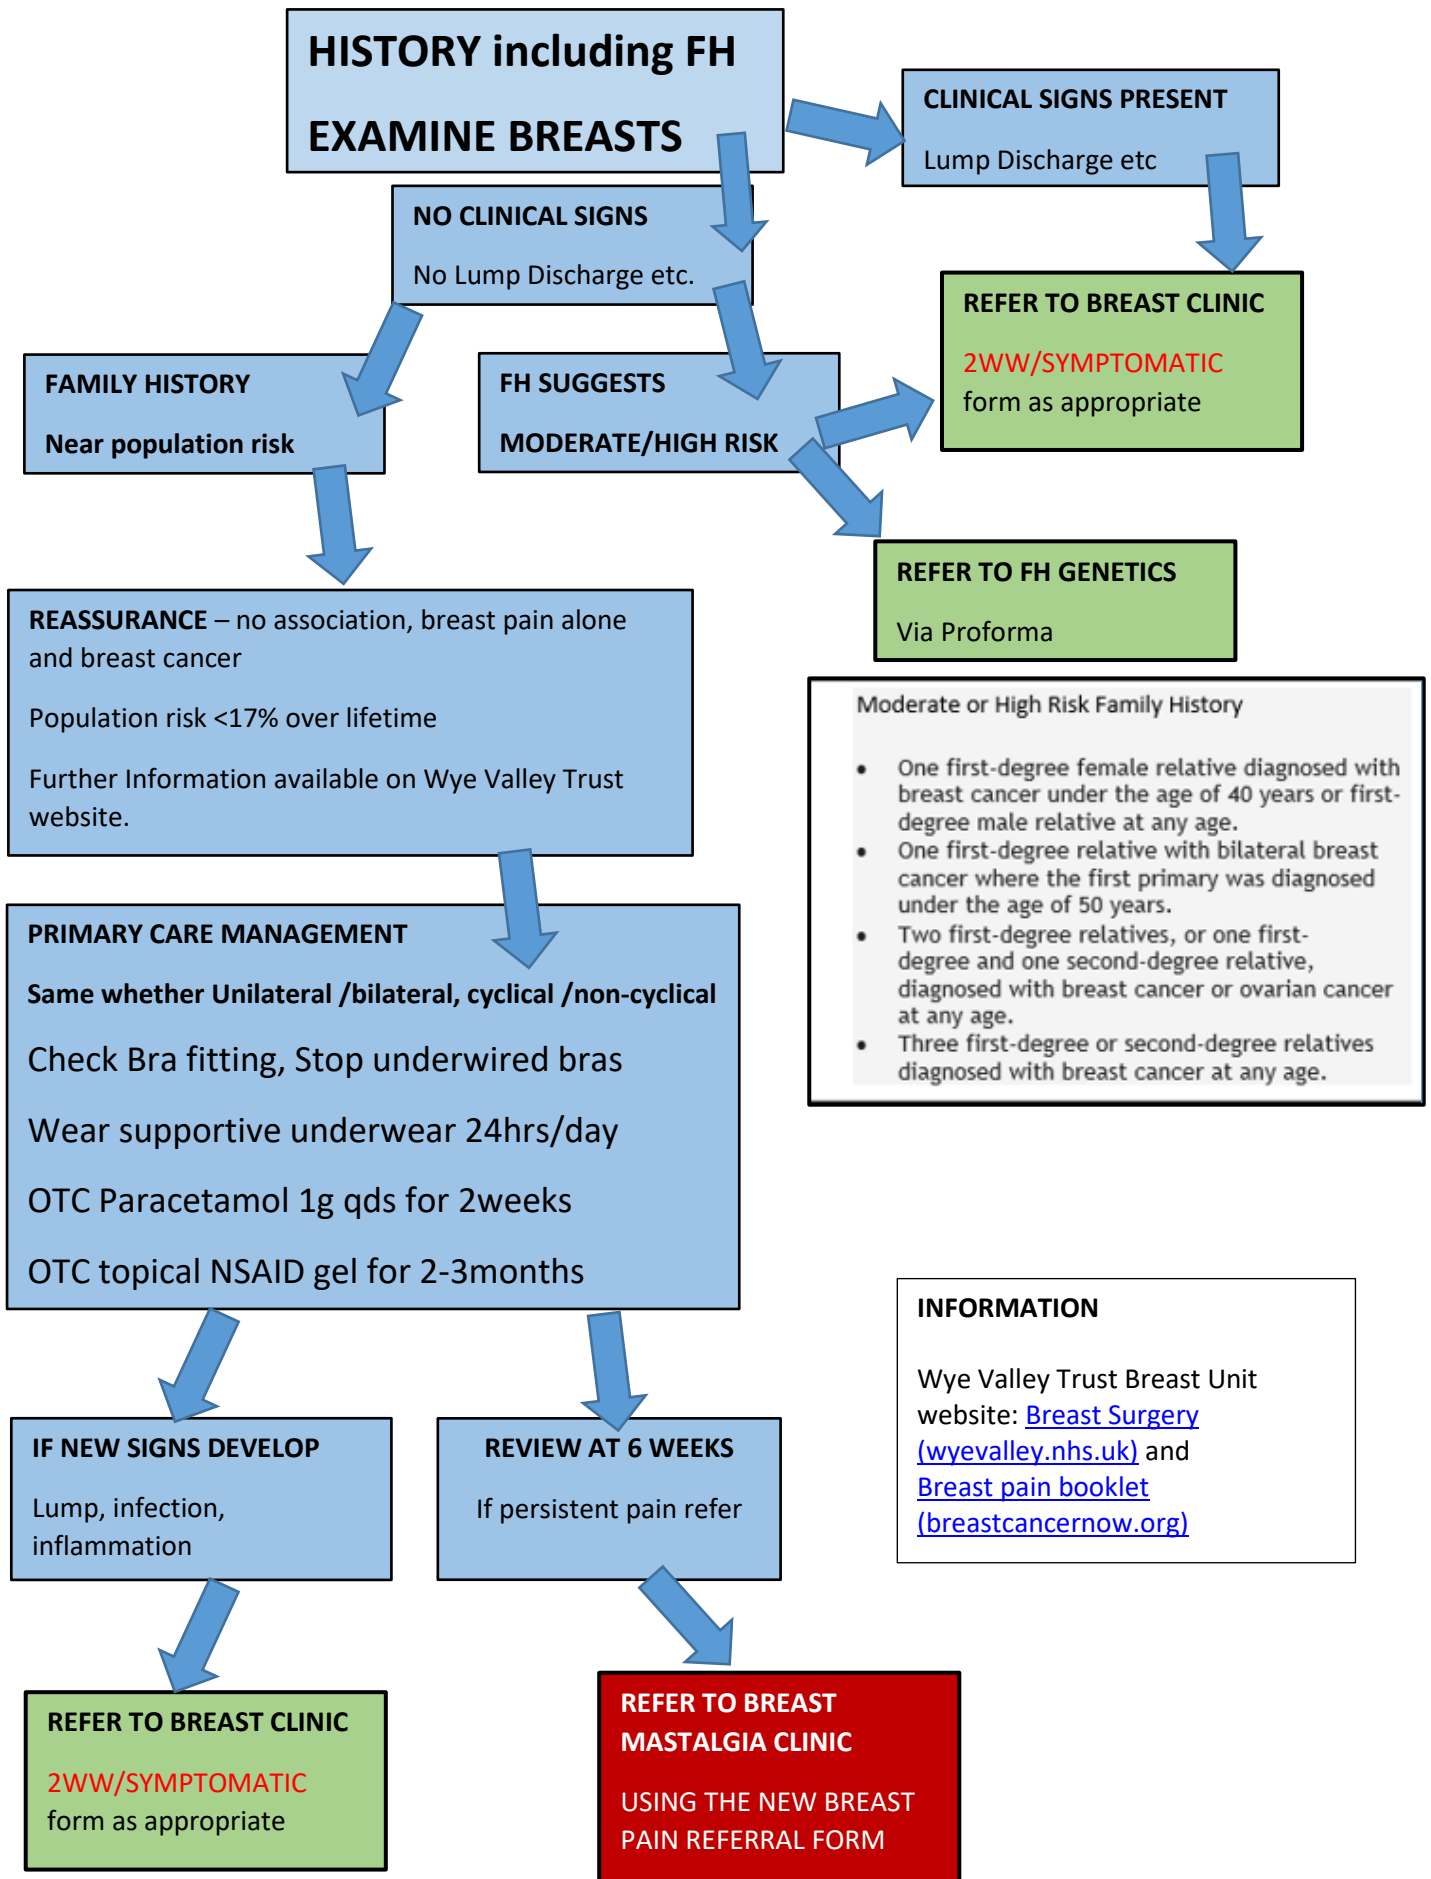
HISTORY including FH

EXAMINE BREASTS

CLINICAL SIGNS PRESENT

Lump Discharge etc

NO CLINICAL SIGNS

No Lump Discharge etc.

REFER TO BREAST CLINIC

2WW/SYMPTOMATIC form as appropriate

FAMILY HISTORY

Near population risk

FH SUGGESTS

MODERATE/HIGH RISK

REFER TO FH GENETICS

Via Proforma

REASSURANCE – no association, breast pain alone and breast cancer

Population risk <17% over lifetime

Further Information available on Wye Valley Trust website.

Moderate or High Risk Family History

- One first-degree female relative diagnosed with breast cancer under the age of 40 years or first-degree male relative at any age.
- One first-degree relative with bilateral breast cancer where the first primary was diagnosed under the age of 50 years.
- Two first-degree relatives, or one first-degree and one second-degree relative, diagnosed with breast cancer or ovarian cancer at any age.
- Three first-degree or second-degree relatives diagnosed with breast cancer at any age.

PRIMARY CARE MANAGEMENT

Same whether Unilateral /bilateral, cyclical /non-cyclical

Check Bra fitting, Stop underwired bras

Wear supportive underwear 24hrs/day

OTC Paracetamol 1g qds for 2weeks

OTC topical NSAID gel for 2-3months

INFORMATION

Wye Valley Trust Breast Unit website: Breast Surgery (wyevalley.nhs.uk) and Breast pain booklet (breastcancernow.org)

IF NEW SIGNS DEVELOP

Lump, infection, inflammation

REVIEW AT 6 WEEKS

If persistent pain refer

REFER TO BREAST CLINIC

2WW/SYMPTOMATIC form as appropriate

REFER TO BREAST MASTALGIA CLINIC

USING THE NEW BREAST PAIN REFERRAL FORM